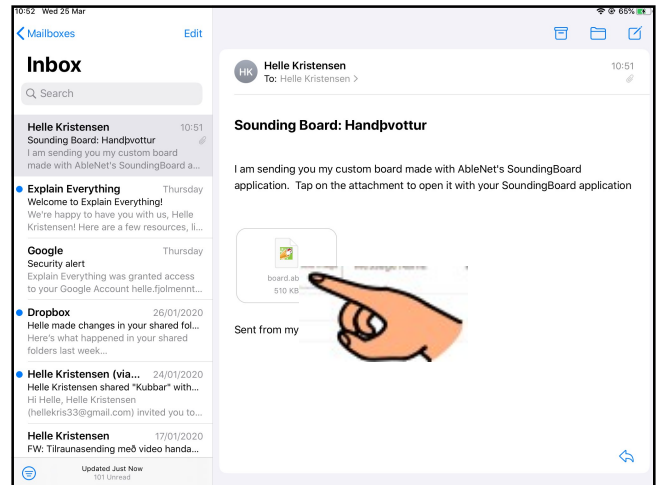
10:52 Wed 25 Mar

65%

Mailboxes

Edit

Inbox

Search

Helle Kristensen 10:51
Sounding Board: Handþvottur
I am sending you my custom board made with AbleNet's SoundingBoard a...

Explain Everything Thursday
Welcome to Explain Everything!
We're happy to have you with us, Helle Kristensen! Here are a few resources, li...

Google Thursday
Security alert
Explain Everything was granted access to your Google Account helle.fjolmennt...

Dropbox 26/01/2020
Helle made changes in your shared fol...
Here's what happened in your shared folders last week...

Helle Kristensen (via... 24/01/2020
Helle Kristensen shared "Kubbar" with...
Hi Helle, Helle Kristensen (hellekris33@gmail.com) invited you to...

Helle Kristensen 17/01/2020
FW: Tilraunasending með video handa...

Updated Just Now
101 Unread

HK

Helle Kristensen
To: Helle Kristensen >

10:51

Sounding Board: Handþvottur

I am sending you my custom board made with AbleNet's SoundingBoard application. Tap on the attachment to open it with your SoundingBoard application

board.ab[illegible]
510 KB

Sent from my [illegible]